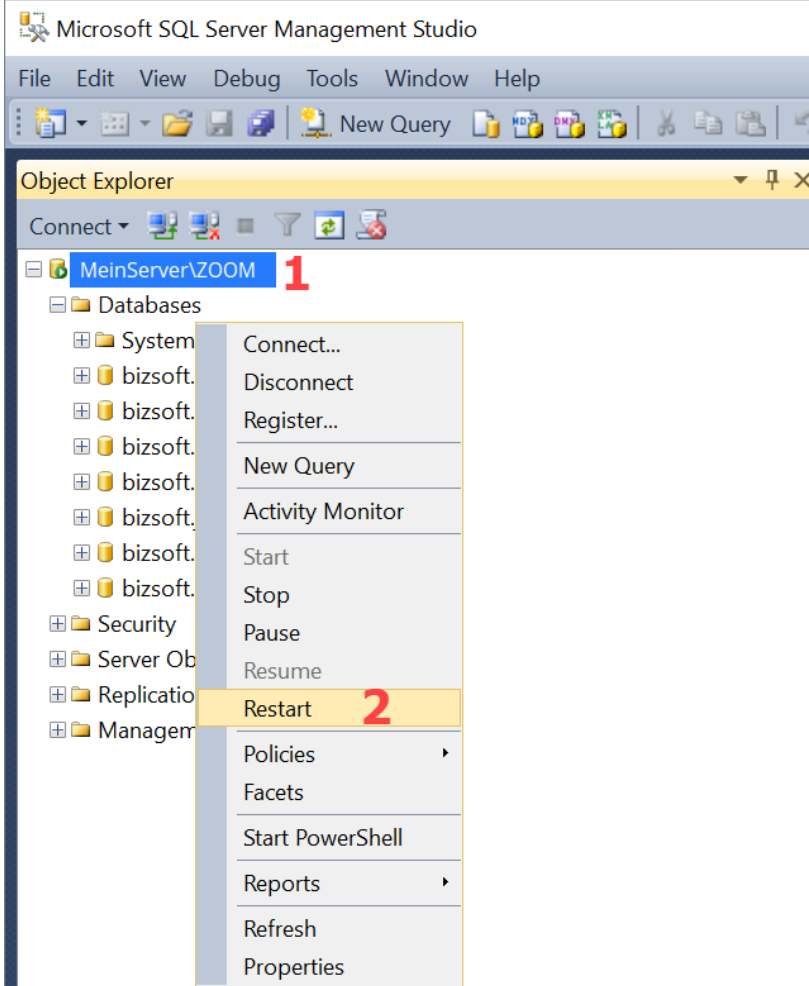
Microsoft SQL Server Management Studio

File Edit View Debug Tools Window Help

New Query

Object Explorer

Connect

MeinServer\ZOOM 1

Databases

System

bizsoft.

bizsoft.

bizsoft.

bizsoft.

bizsoft.

bizsoft.

bizsoft.

Security

Server Ob

Replicatio

Managem

Connect...

Disconnect

Register...

New Query

Activity Monitor

Start

Stop

Pause

Resume

Restart 2

Policies

Facets

Start PowerShell

Reports

Refresh

Properties